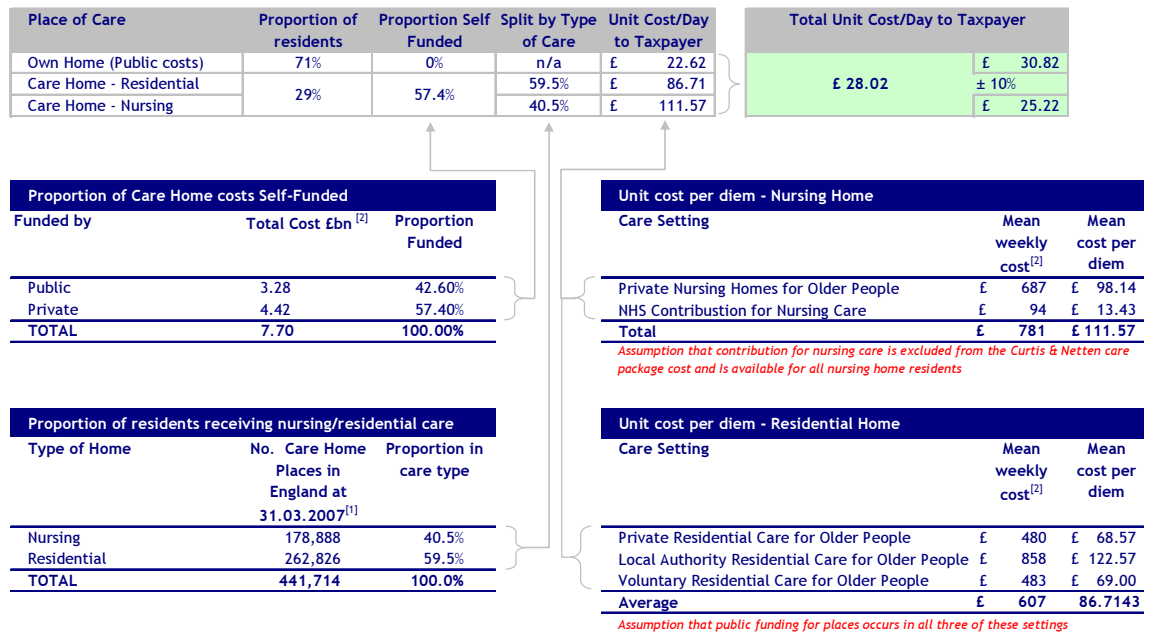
| Place of Care | Proportion of residents | Proportion Self Funded | Split by Type of Care | Unit Cost/Day to Taxpayer |
|---|---|---|---|---|
| Own Home (Public costs) | 71% | 0% | n/a | £ 22.62 |
| Care Home - Residential | 29% | 57.4% | 59.5% | £ 86.71 |
| Care Home - Nursing | | | 40.5% | £ 111.57 |

| Total Unit Cost/Day to Taxpayer | |
|---|---|
| £ 28.02 | £ 30.82 |
| | ± 10% |
| | £ 25.22 |

Proportion of Care Home costs Self-Funded

| Funded by | Total Cost £bn [2] | Proportion Funded |
|---|---|---|
| Public | 3.28 | 42.60% |
| Private | 4.42 | 57.40% |
| TOTAL | 7.70 | 100.00% |

Unit cost per diem - Nursing Home

| Care Setting | Mean weekly cost[2] | Mean cost per diem |
|---|---|---|
| Private Nursing Homes for Older People | £ 687 | £ 98.14 |
| NHS Contribustion for Nursing Care | £ 94 | £ 13.43 |
| Total | £ 781 | £ 111.57 |

Assumption that contribution for nursing care is excluded from the Curtis & Netten care package cost and is available for all nursing home residents

Proportion of residents receiving nursing/residential care

| Type of Home | No. Care Home Places in England at 31.03.2007[1] | Proportion in care type |
|---|---|---|
| Nursing | 178,888 | 40.5% |
| Residential | 262,826 | 59.5% |
| TOTAL | 441,714 | 100.0% |

Unit cost per diem - Residential Home

| Care Setting | Mean weekly cost[2] | Mean cost per diem |
|---|---|---|
| Private Residential Care for Older People | £ 480 | £ 68.57 |
| Local Authority Residential Care for Older People | £ 858 | £ 122.57 |
| Voluntary Residential Care for Older People | £ 483 | £ 69.00 |
| Average | £ 607 | 86.7143 |

Assumption that public funding for places occurs in all three of these settings